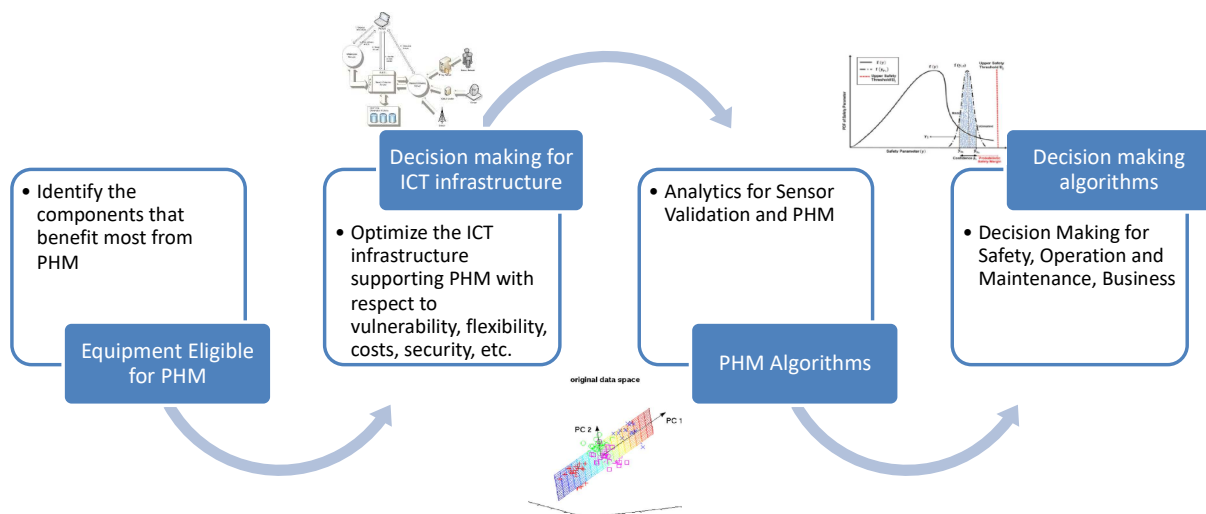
• Identify the components that benefit most from PHM

Equipment Eligible for PHM

Decision making for ICT infrastructure

• Optimize the ICT infrastructure supporting PHM with respect to vulnerability, flexibility, costs, security, etc.

• Analytics for Sensor Validation and PHM

PHM Algorithms

original data space

PC 2

PC 1

Decision making algorithms

• Decision Making for Safety, Operation and Maintenance, Business

Upper Safety Threshold

Safety Parameter

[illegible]